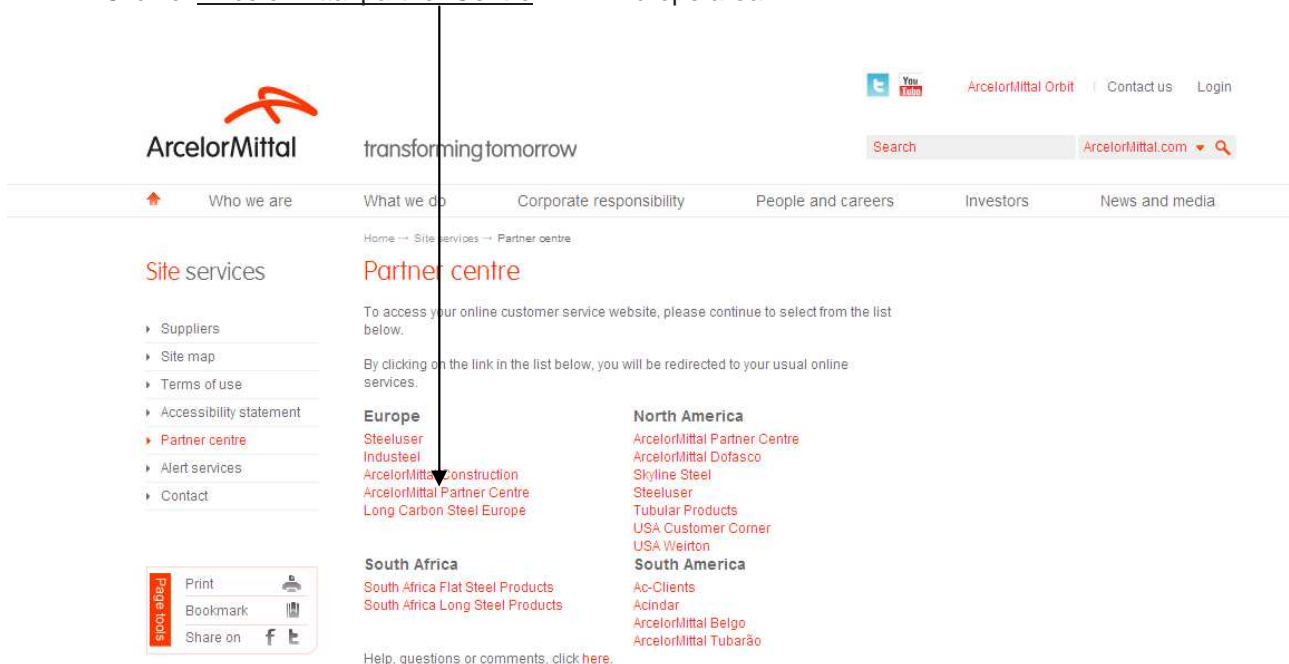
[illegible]

You Tube ArcelorMittal Orbit | Contact us Login

ArcelorMittal transforming tomorrow

Search ArcelorMittal.com

Who we are What we do Corporate responsibility People and careers Investors News and media

Home → Site services → Partner centre

Site services

- Suppliers
- Site map
- Terms of use
- Accessibility statement
- Partner centre
- Alert services
- Contact

Partner centre

To access your online customer service website, please continue to select from the list below.

By clicking on the link in the list below, you will be redirected to your usual online services.

Europe
Steeluser
Industeel
ArcelorMittal Construction
ArcelorMittal Partner Centre
Long Carbon Steel Europe

North America
ArcelorMittal Partner Centre
ArcelorMittal Dofasco
Skyline Steel
Steeluser
Tubular Products
USA Customer Corner
USA Weirton

South Africa
South Africa Flat Steel Products
South Africa Long Steel Products

South America
Ac-Clients
Acindar
ArcelorMittal Belgo
ArcelorMittal Tubarão

Page tools
Print
Bookmark
Share on

Help, questions or comments, click here.